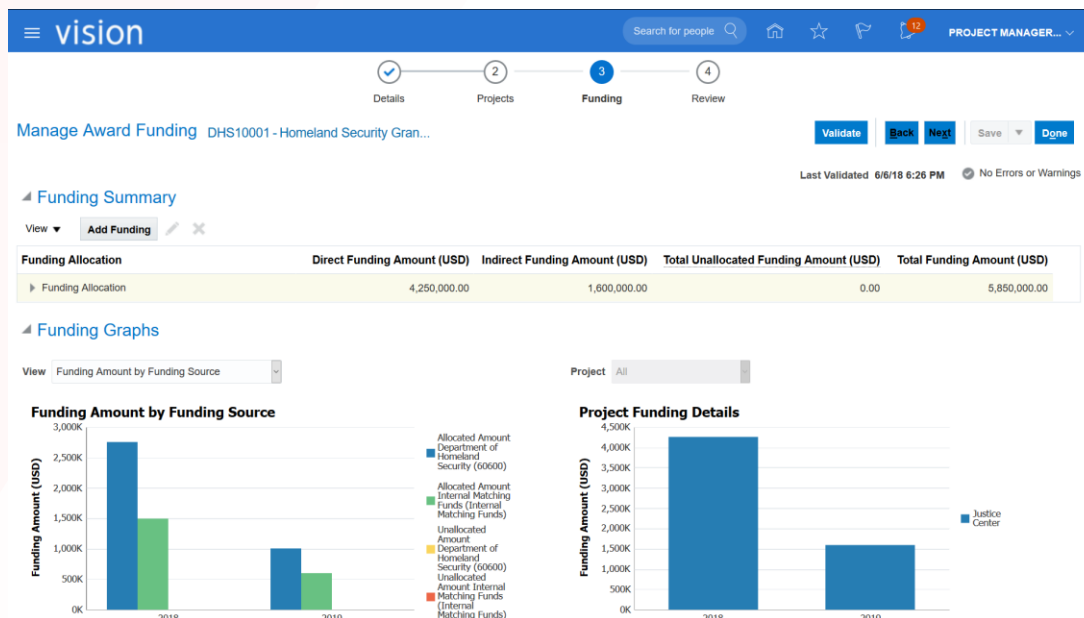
vision

Search for people

12

PROJECT MANAGER...

Details

2 Projects

3 Funding

4 Review

Manage Award Funding DHS10001 - Homeland Security Gran...

Validate

Back

Next

Save

Done

Last Validated 6/6/18 6:26 PM

No Errors or Warnings

Funding Summary

View

Add Funding

| Funding Allocation | Direct Funding Amount (USD) | Indirect Funding Amount (USD) | Total Unallocated Funding Amount (USD) | Total Funding Amount (USD) |
|---|---|---|---|---|
| Funding Allocation | 4,250,000.00 | 1,600,000.00 | 0.00 | 5,850,000.00 |

Funding Graphs

View Funding Amount by Funding Source

Project All

Funding Amount by Funding Source

3,000K
2,500K
2,000K
1,500K
1,000K
500K
0K

Funding Amount (USD)

2018 2019

Allocated Amount Department of Homeland Security (60600)

Allocated Amount Internal Matching Funds (Internal Matching Funds)

Unallocated Amount Department of Homeland Security (60600)

Unallocated Amount Internal Matching Funds (Internal Matching Funds)

Project Funding Details

4,500K
4,000K
3,500K
3,000K
2,500K
2,000K
1,500K
1,000K
500K
0K

Funding Amount (USD)

2018 2019

Justice Center